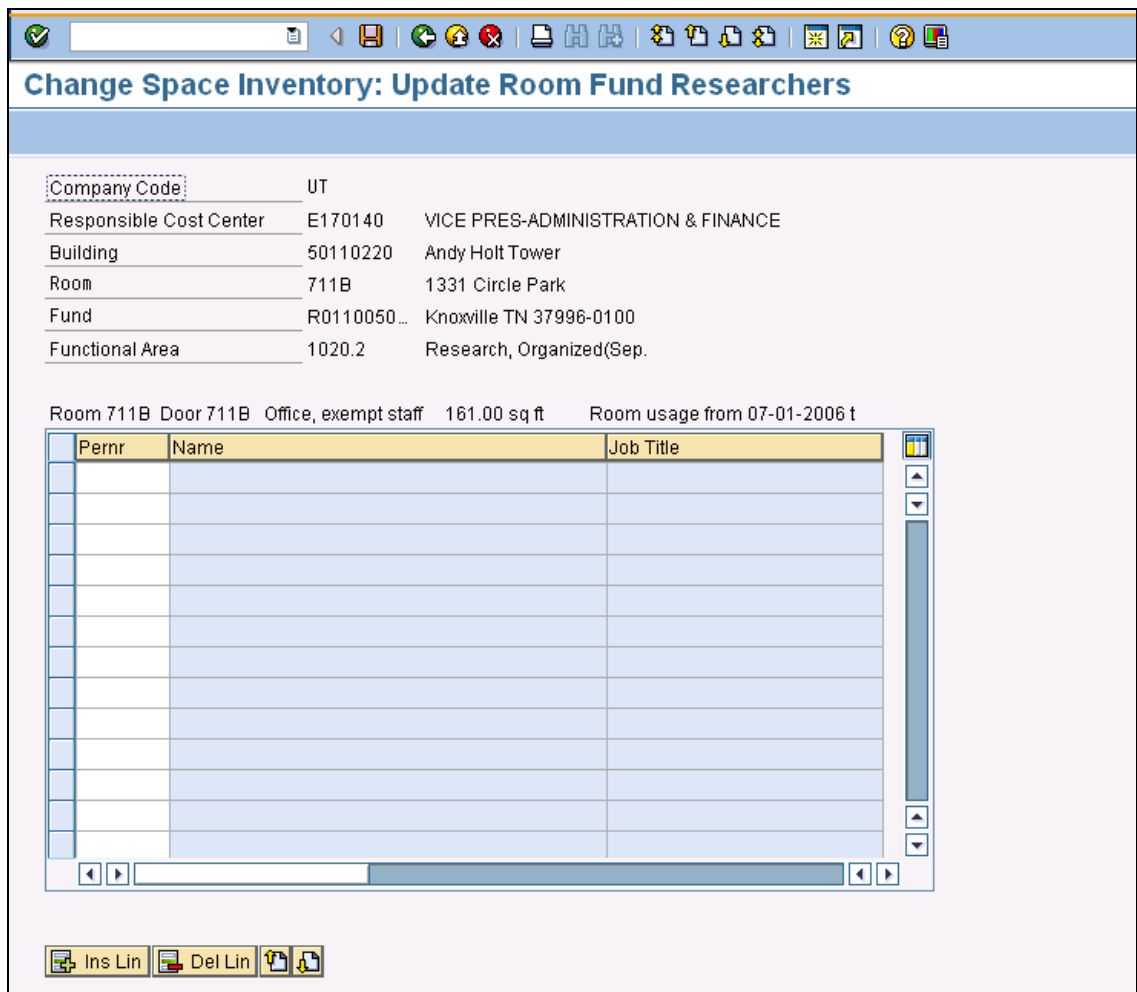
Change Space Inventory: Update Room Fund Researchers

Company Code UT
Responsible Cost Center E170140 VICE PRES-ADMINISTRATION & FINANCE
Building 50110220 Andy Holt Tower
Room 711B 1331 Circle Park
Fund R0110050... Knoxville TN 37996-0100
Functional Area 1020.2 Research, Organized(Sep.

Room 711B Door 711B Office, exempt staff 161.00 sq ft Room usage from 07-01-2006 t

| Pernr | Name | Job Title |
|---|---|---|
| | | |

Ins Lin Del Lin